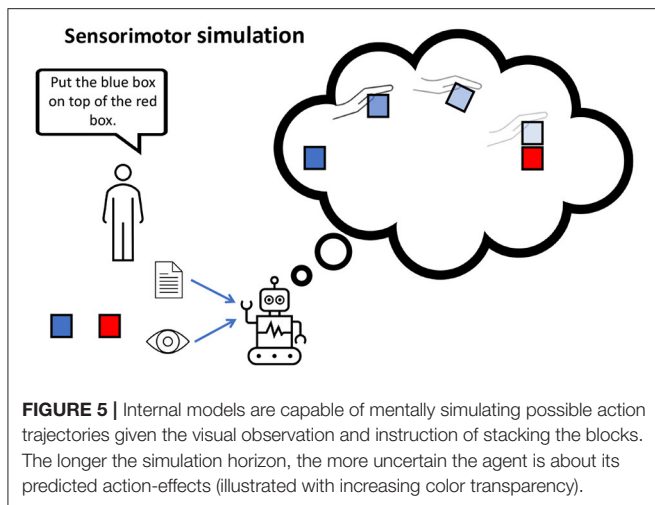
Sensorimotor simulation

Put the blue box on top of the red box.

FIGURE 5 | Internal models are capable of mentally simulating possible action trajectories given the visual observation and instruction of stacking the blocks. The longer the simulation horizon, the more uncertain the agent is about its predicted action-effects (illustrated with increasing color transparency).